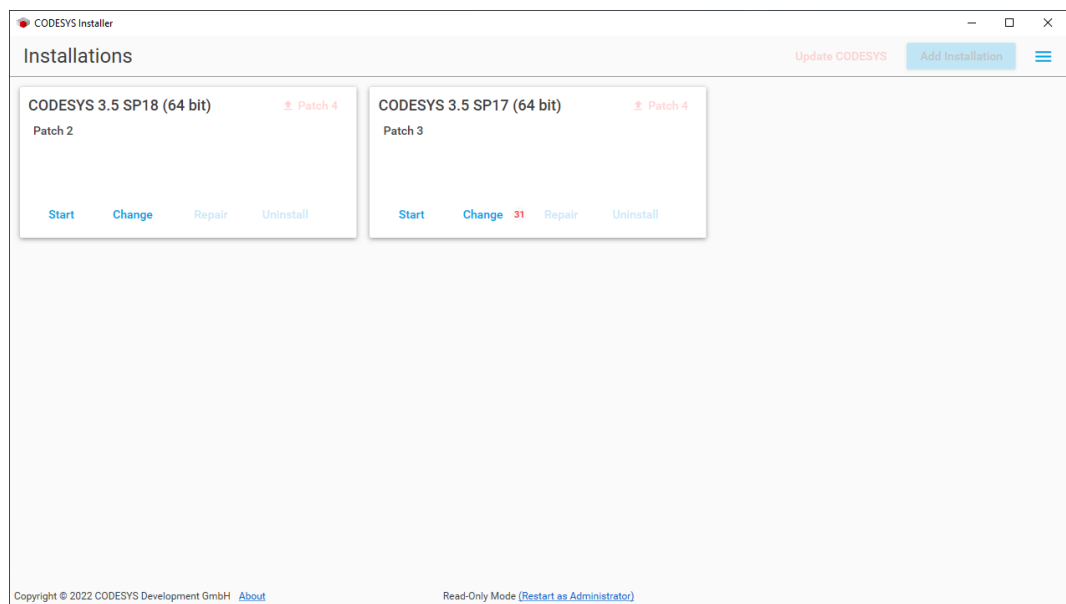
CODESYS Installer

Installations

Update CODESYS

Add Installation

CODESYS 3.5 SP18 (64 bit)

Patch 4

Patch 2

Start

Change

Repair

Uninstall

CODESYS 3.5 SP17 (64 bit)

Patch 4

Patch 3

Start

Change

31

Repair

Uninstall

Copyright © 2022 CODESYS Development GmbH About

Read-Only Mode (Restart as Administrator)